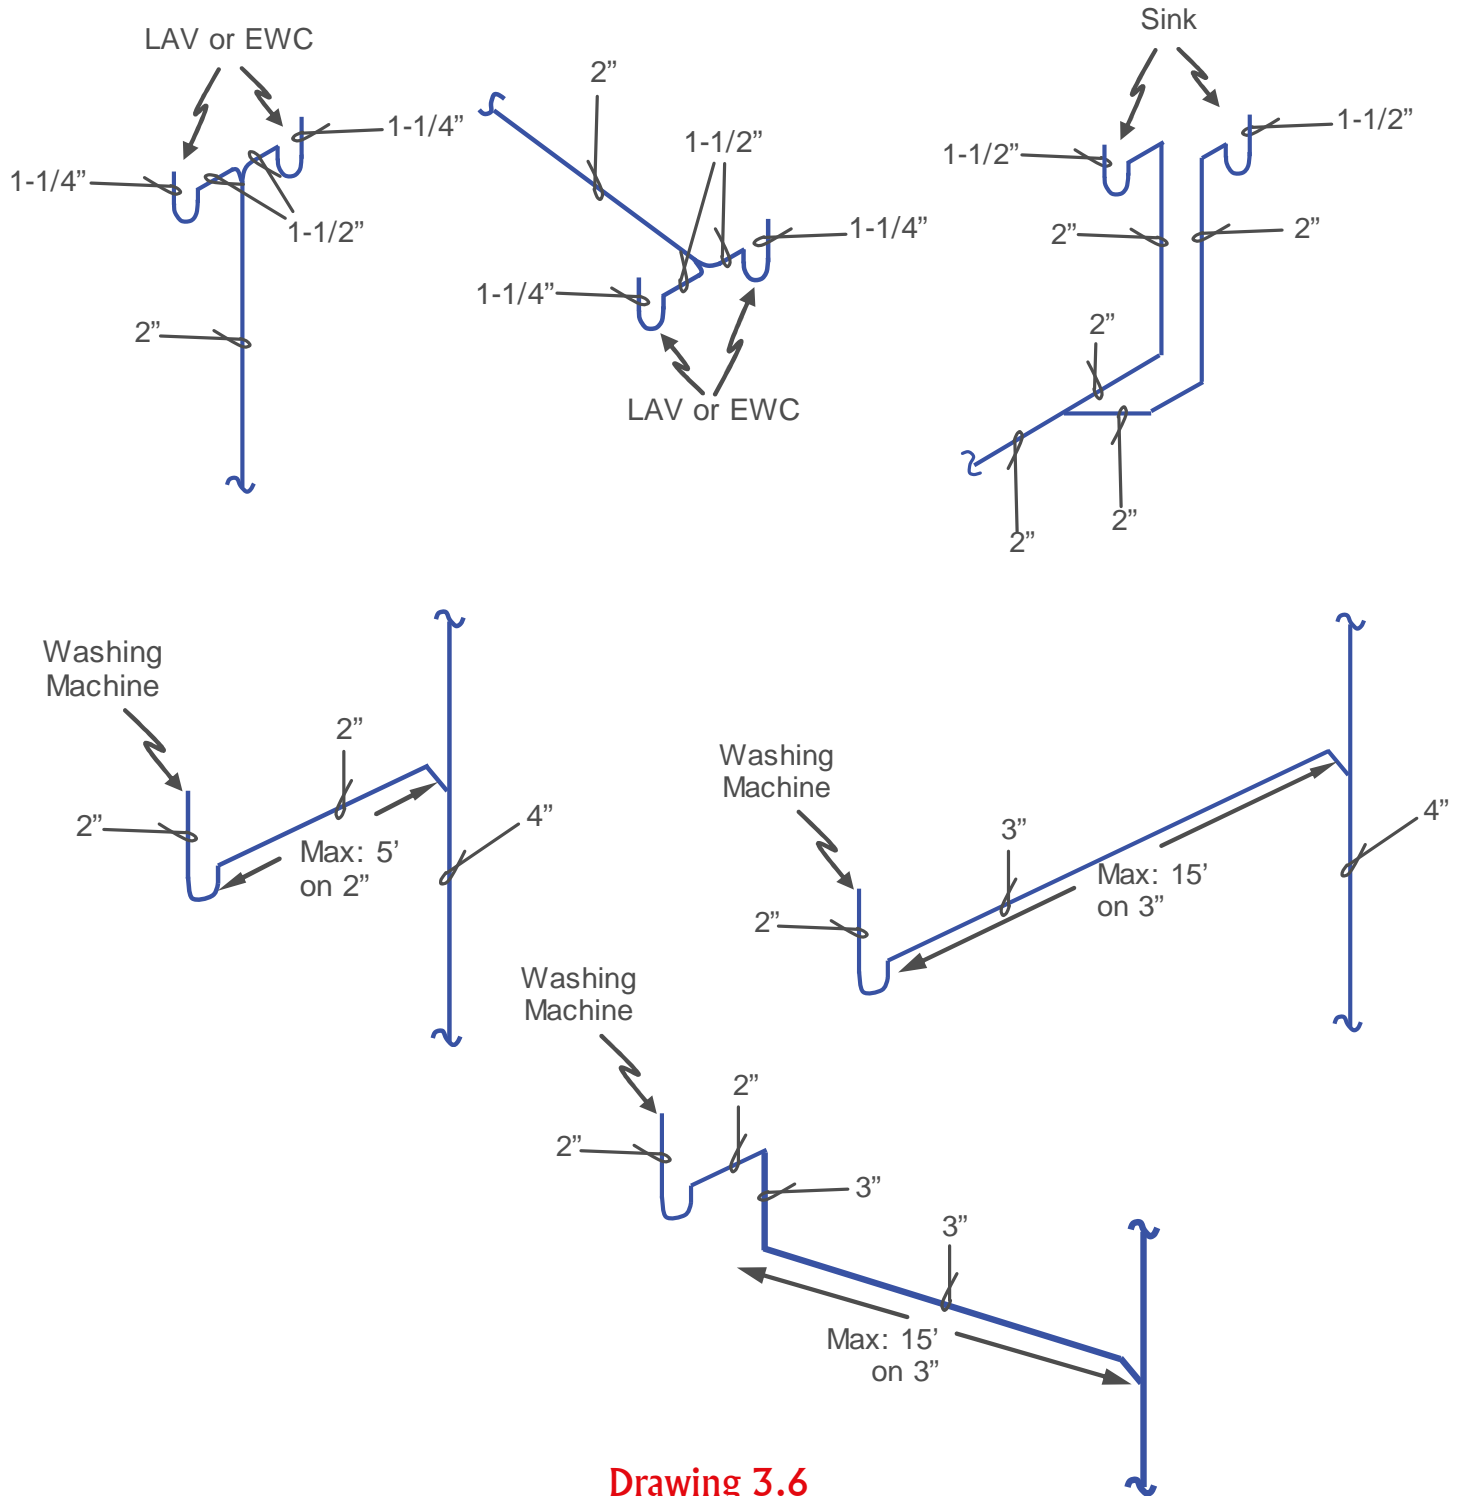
LAV or EWC
1-1/4"
1-1/4"
1-1/2"
2"

2"
1-1/2"
1-1/4"
1-1/4"
LAV or EWC

Sink
1-1/2"
1-1/2"
2"
2"
2"
2"
2"

Washing Machine
2"
2"
Max: 5' on 2"
4"

Washing Machine
3"
2"
Max: 15' on 3"
4"

Washing Machine
2"
2"
3"
3"
Max: 15' on 3"

Drawing 3.6